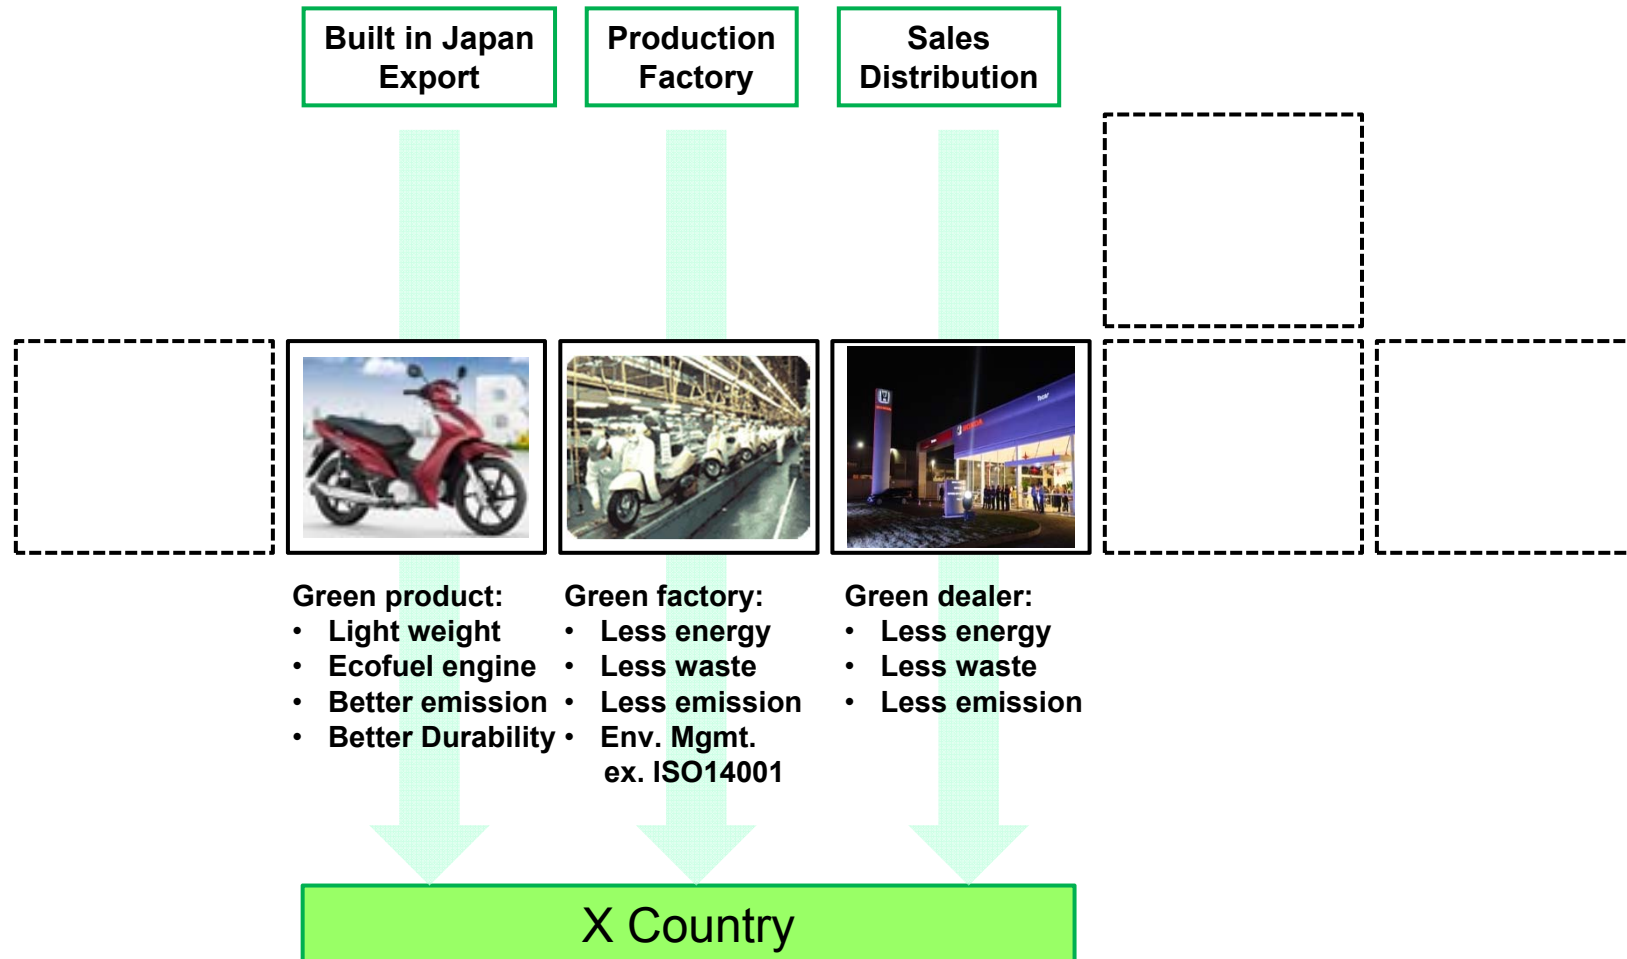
Built in Japan Export

Production Factory

Sales Distribution

Green product:
• Light weight
• Ecofuel engine
• Better emission
• Better Durability

Green factory:
• Less energy
• Less waste
• Less emission
• Env. Mgmt. ex. ISO14001

Green dealer:
• Less energy
• Less waste
• Less emission

X Country